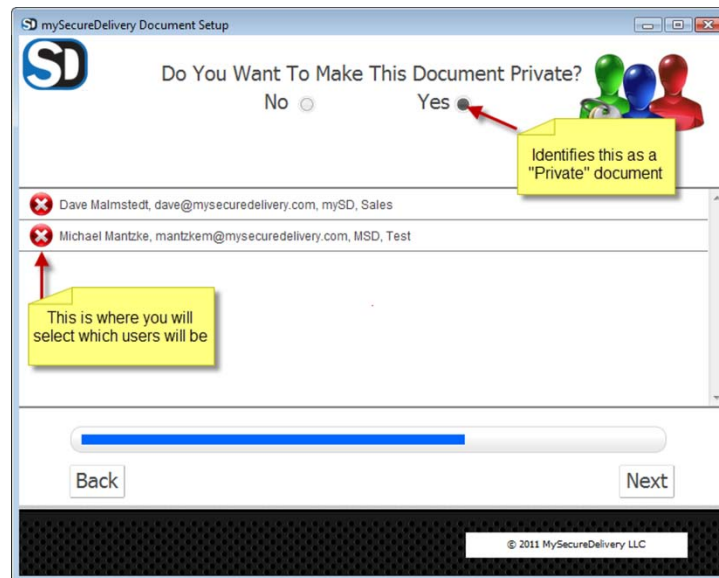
SD mySecureDelivery Document Setup

SD

Do You Want To Make This Document Private?

No Yes

Identifies this as a "Private" document

Dave Malmstedt, dave@mysecuredelivery.com, mySD, Sales

Michael Mantzke, mantzkem@mysecuredelivery.com, MSD, Test

This is where you will select which users will be

Back

Next

© 2011 MySecureDelivery LLC